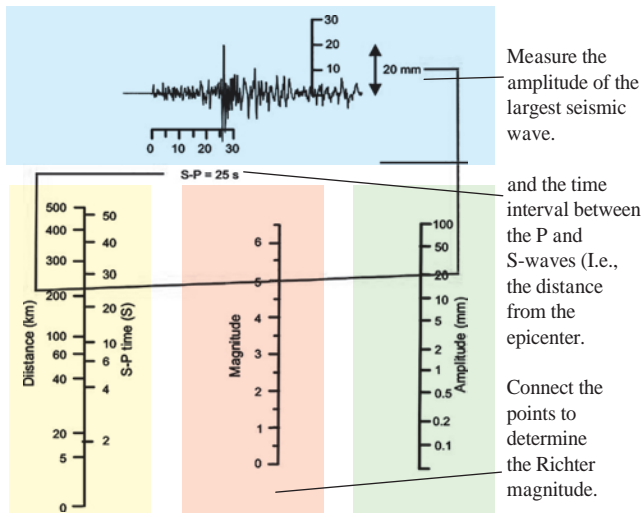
30
20
10
20 mm
0 10 20 30

Measure the amplitude of the largest seismic wave.

S-P = 25 s

and the time interval between the P and S-waves (I.e., the distance from the epicenter.

Distance (km)
500
400
300
200
100
60
40
20
5
0

S-P time (S)
50
40
30
20
10
8
6
4
2

Magnitude
6
5
4
3
2
1
0

Amplitude (mm)
100
50
20
10
5
2
1
0.5
0.2
0.1

Connect the points to determine the Richter magnitude.